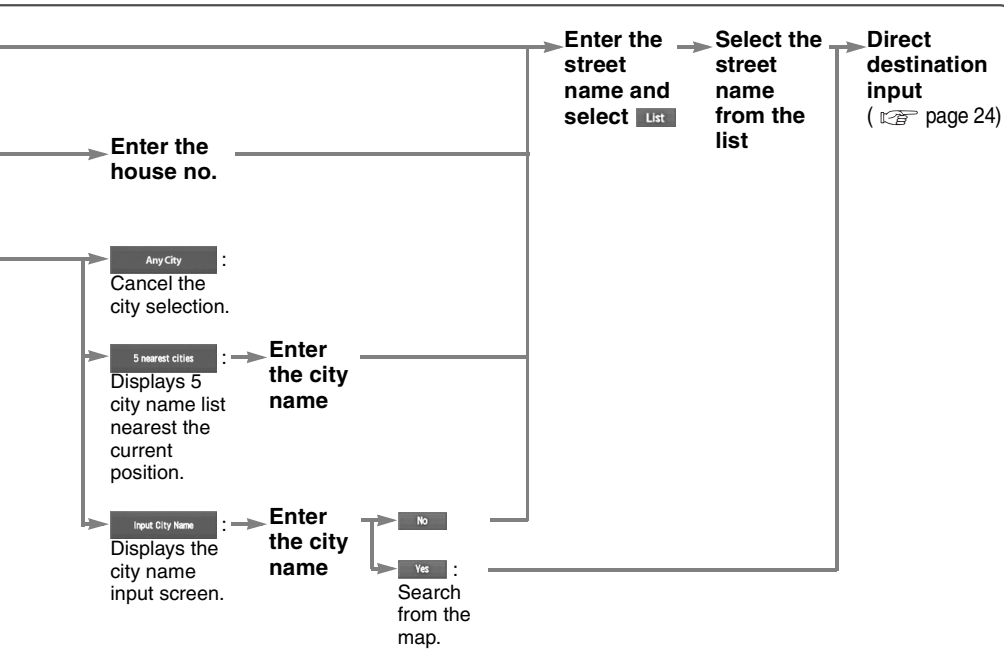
Enter the street name and select List

Select the street name from the list

Direct destination input
( ☞ page 24)

Enter the house no.

Any City : Cancel the city selection.

5 nearest cities : Displays 5 city name list nearest the current position.

Enter the city name

Input City Name : Displays the city name input screen.

Enter the city name

No

Yes : Search from the map.